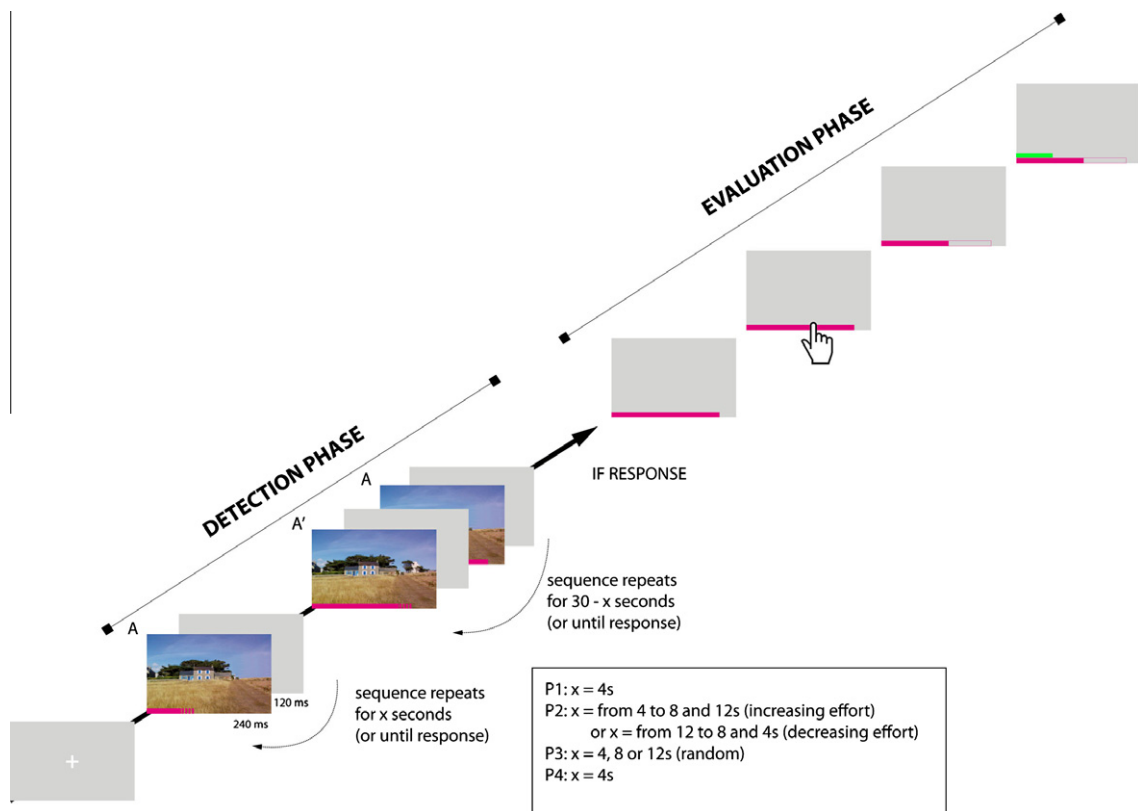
EVALUATION PHASE

DETECTION PHASE

IF RESPONSE

A

A'

sequence repeats for 30 - x seconds (or until response)

A

+

120 ms

240 ms

sequence repeats for x seconds (or until response)

P1: x = 4s
P2: x = from 4 to 8 and 12s (increasing effort)
or x = from 12 to 8 and 4s (decreasing effort)
P3: x = 4, 8 or 12s (random)
P4: x = 4s